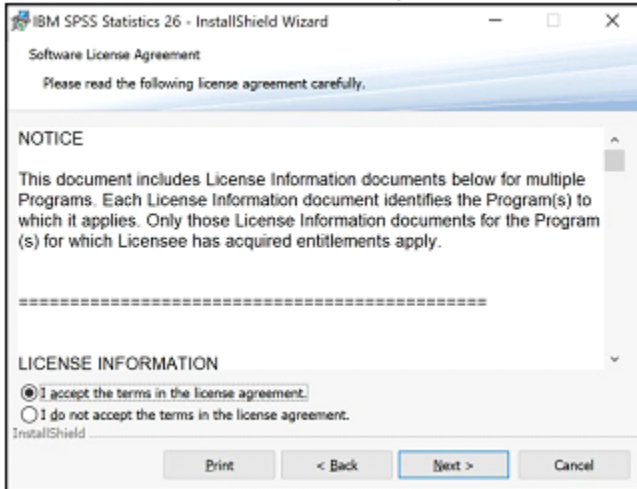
IBM SPSS Statistics 26 - InstallShield Wizard

Software License Agreement

Please read the following license agreement carefully.

NOTICE

This document includes License Information documents below for multiple Programs. Each License Information document identifies the Program(s) to which it applies. Only those License Information documents for the Program (s) for which Licensee has acquired entitlements apply.

================================================

LICENSE INFORMATION

I accept the terms in the license agreement.

I do not accept the terms in the license agreement.

InstallShield

Print

< Back

Next >

Cancel